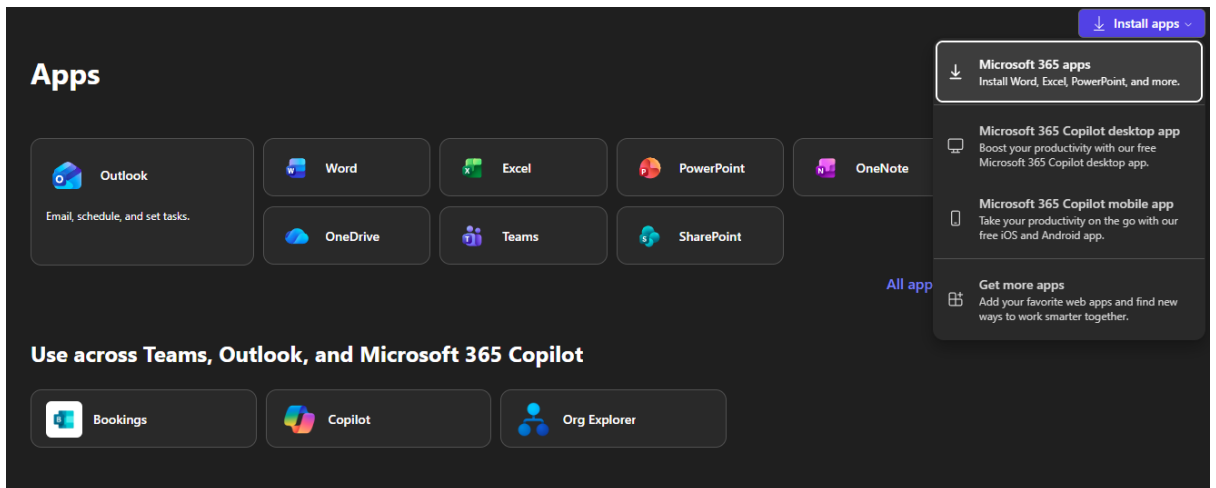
Install apps

Apps

Outlook

Email, schedule, and set tasks.

Word

Excel

PowerPoint

OneNote

OneDrive

Teams

SharePoint

All app

Microsoft 365 apps
Install Word, Excel, PowerPoint, and more.

Microsoft 365 Copilot desktop app
Boost your productivity with our free Microsoft 365 Copilot desktop app.

Microsoft 365 Copilot mobile app
Take your productivity on the go with our free iOS and Android app.

Get more apps
Add your favorite web apps and find new ways to work smarter together.

Use across Teams, Outlook, and Microsoft 365 Copilot

Bookings

Copilot

Org Explorer